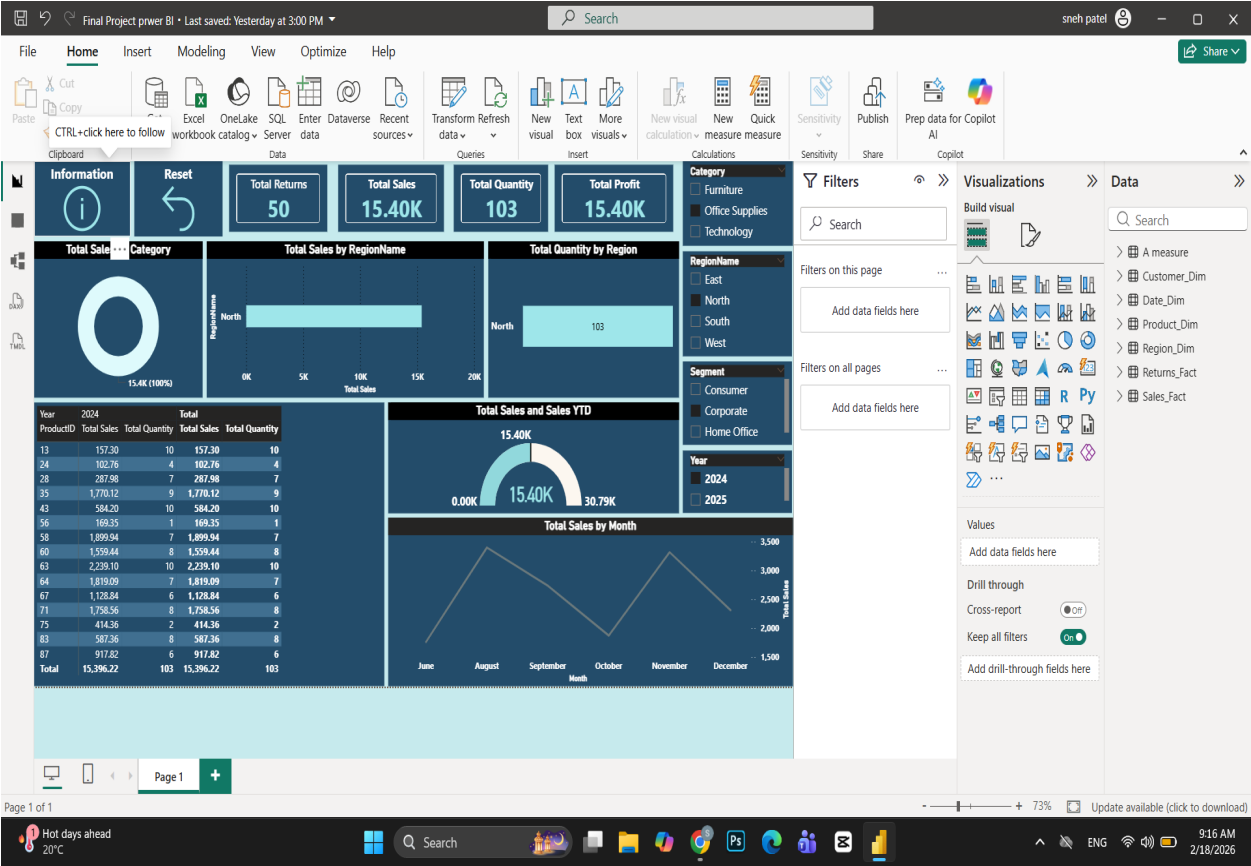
Final Project prwer BI • Last saved: Yesterday at 3:00 PM
Search
sneh patel

File Home Insert Modeling View Optimize Help
Share

Paste Cut Copy
CTRL+click here to follow
Clipboard
Excel workbook OneLake catalog SQL Server Enter data Dataverse Recent sources
Data
Transform data Refresh
Queries
New visual Text box More visuals
Insert
New visual calculation New measure Quick measure
Calculations
Sensitivity
Sensitivity
Publish
Share
Prep data for Copilot AI
Copilot

Information
Reset
Total Returns 50
Total Sales 15.40K
Total Quantity 103
Total Profit 15.40K

Category
Furniture
Office Supplies
Technology

Total Sale... Category
15.4K (100%)

Total Sales by RegionName
RegionName
North
0K 5K 10K 15K 20K
Total Sales

Total Quantity by Region
North
103

RegionName
East
North
South
West

Segment
Consumer
Corporate
Home Office

Year
2024
2025

| Year | 2024 | | Total | |
|---|---|---|---|---|
| ProductID | Total Sales | Total Quantity | Total Sales | Total Quantity |
| 13 | 157.30 | 10 | 157.30 | 10 |
| 24 | 102.76 | 4 | 102.76 | 4 |
| 28 | 287.98 | 7 | 287.98 | 7 |
| 35 | 1,770.12 | 9 | 1,770.12 | 9 |
| 43 | 584.20 | 10 | 584.20 | 10 |
| 56 | 169.35 | 1 | 169.35 | 1 |
| 58 | 1,899.94 | 7 | 1,899.94 | 7 |
| 60 | 1,559.44 | 8 | 1,559.44 | 8 |
| 63 | 2,239.10 | 10 | 2,239.10 | 10 |
| 64 | 1,819.09 | 7 | 1,819.09 | 7 |
| 67 | 1,128.84 | 6 | 1,128.84 | 6 |
| 71 | 1,758.56 | 8 | 1,758.56 | 8 |
| 75 | 414.36 | 2 | 414.36 | 2 |
| 83 | 587.36 | 8 | 587.36 | 8 |
| 87 | 917.82 | 6 | 917.82 | 6 |
| Total | 15,396.22 | 103 | 15,396.22 | 103 |

Total Sales and Sales YTD
15.40K
0.00K 15.40K 30.79K

Total Sales by Month
3,500 3,000 2,500 2,000 1,500
Total Sales
June August September October November December
Month

Filters
Search
Filters on this page
Add data fields here
Filters on all pages
Add data fields here

Visualizations
Build visual
R Py
Values
Add data fields here
Drill through
Cross-report Off
Keep all filters On
Add drill-through fields here

Data
Search
A measure
Customer_Dim
Date_Dim
Product_Dim
Region_Dim
Returns_Fact
Sales_Fact

Page 1
Page 1 of 1
73%
Update available (click to download)

Hot days ahead 20°C
Search
ENG
9:16 AM 2/18/2026